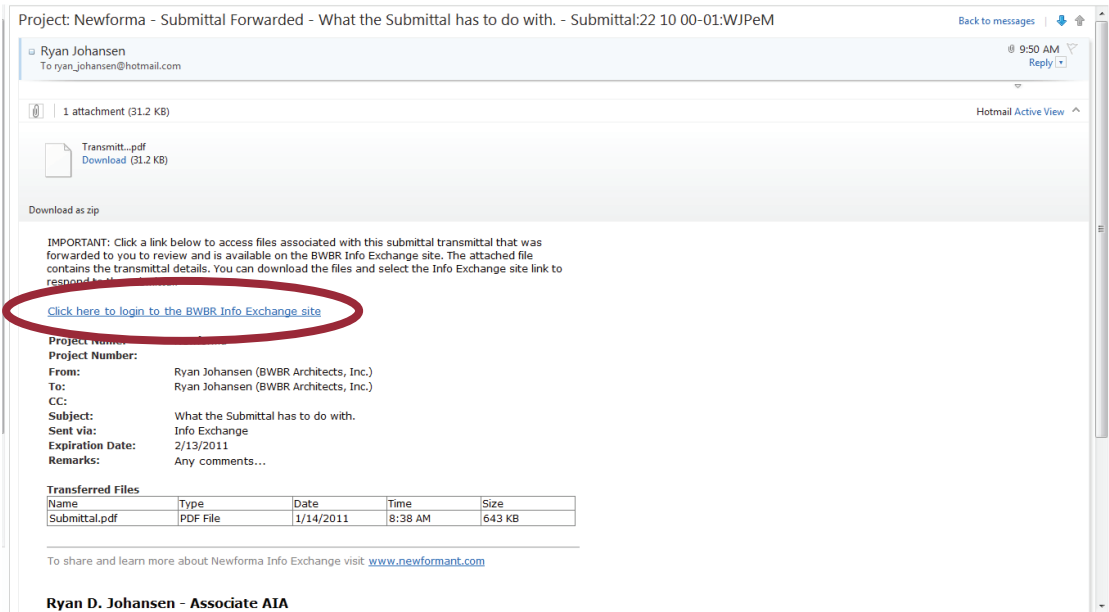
Project: Newforma - Submittal Forwarded - What the Submittal has to do with. - Submittal:22 10 00-01:WJPeM

Back to messages

Ryan Johansen
To ryan_johansen@hotmail.com

9:50 AM
Reply

1 attachment (31.2 KB)

Hotmail Active View

Transmitt...pdf
Download (31.2 KB)

Download as zip

IMPORTANT: Click a link below to access files associated with this submittal transmittal that was forwarded to you to review and is available on the BWBR Info Exchange site. The attached file contains the transmittal details. You can download the files and select the Info Exchange site link to respond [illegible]

Click here to login to the BWBR Info Exchange site

Project Name: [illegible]
Project Number:

From: Ryan Johansen (BWBR Architects, Inc.)
To: Ryan Johansen (BWBR Architects, Inc.)
CC:
Subject: What the Submittal has to do with.
Sent via: Info Exchange
Expiration Date: 2/13/2011
Remarks: Any comments...

Transferred Files

| Name | Type | Date | Time | Size |
|---|---|---|---|---|
| Submittal.pdf | PDF File | 1/14/2011 | 8:38 AM | 643 KB |

To share and learn more about Newforma Info Exchange visit www.newformant.com

Ryan D. Johansen - Associate AIA